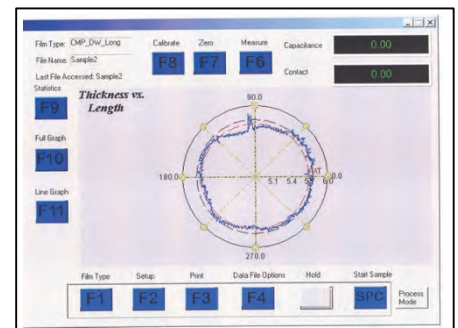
Film Type: CMP_DW_Long

File Name: Sample2

Last File Accessed: Sample2

Calibrate

F8

Zero

F7

Measure

F6

Capacitance

0.00

Contact

0.00

Statistics

F9

Thickness vs. Length

Full Graph

F10

Line Graph

F11

90.0

180.0

0.0

270.0

5.1

5.4

5.7

6.0

Film Type

F1

Setup

F2

Print

F3

Data File Options

F4

Hold

Start Sample

SPC

Process Mode